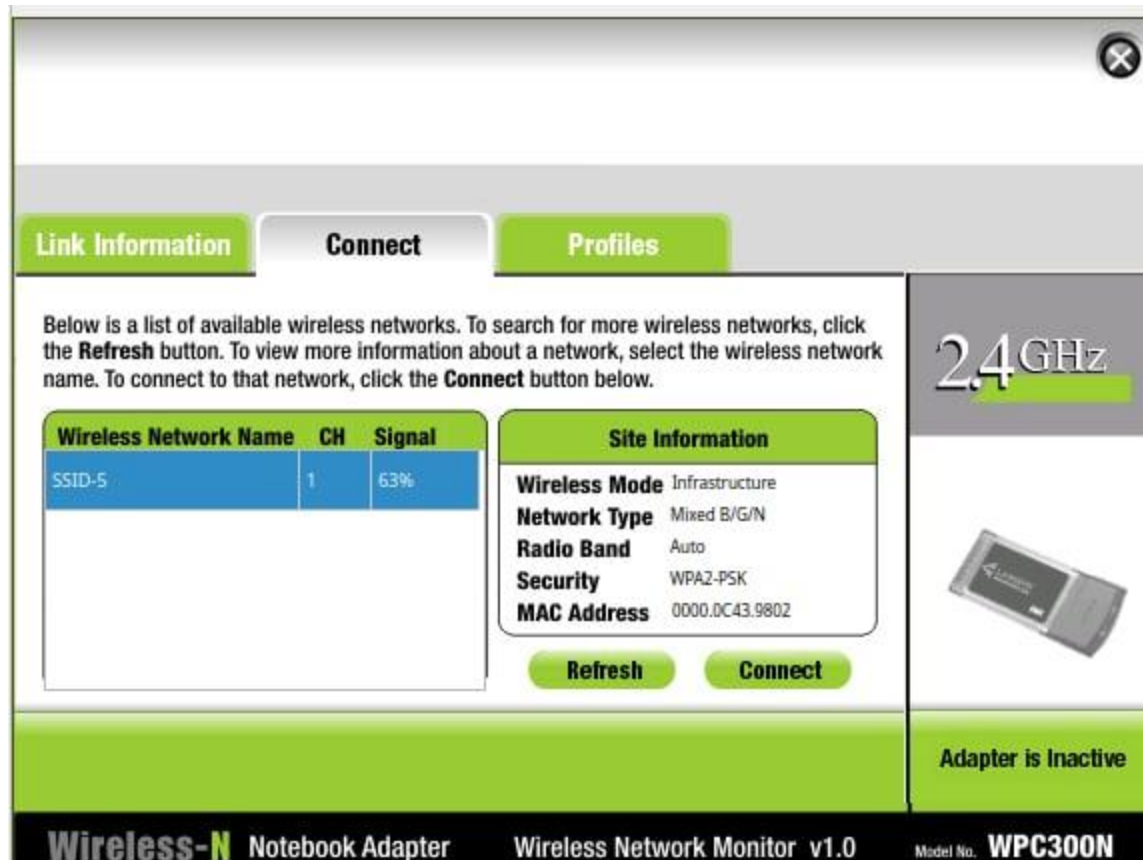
Link Information | Connect | Profiles

Below is a list of available wireless networks. To search for more wireless networks, click the **Refresh** button. To view more information about a network, select the wireless network name. To connect to that network, click the **Connect** button below.

2.4GHz

| Wireless Network Name | CH | Signal |
|---|---|---|
| SSID-5 | 1 | 63% |

Site Information

| | |
|---|---|
| Wireless Mode | Infrastructure |
| Network Type | Mixed B/G/N |
| Radio Band | Auto |
| Security | WPA2-PSK |
| MAC Address | 0000.0C43.9802 |

Refresh | Connect

Adapter is Inactive

Wireless-N Notebook Adapter

Wireless Network Monitor v1.0

Model No. WPC300N